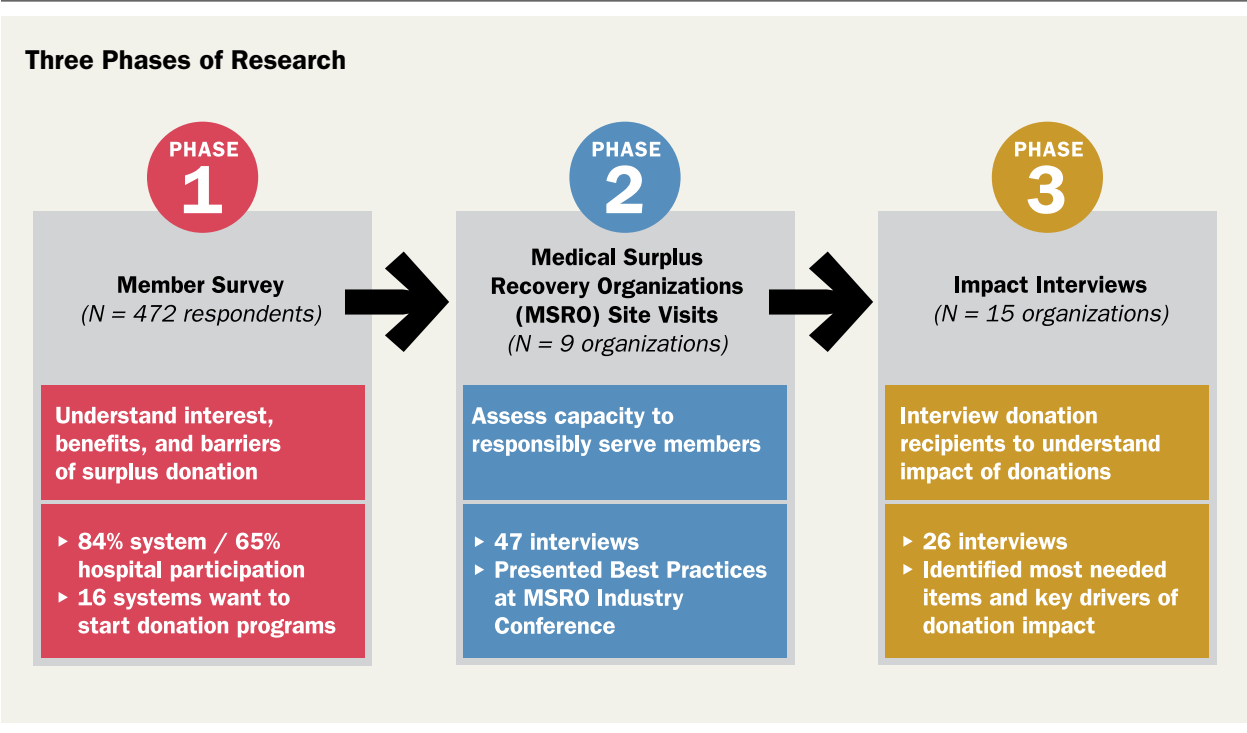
Three Phases of Research

PHASE
1

Member Survey
(N = 472 respondents)

Understand interest, benefits, and barriers of surplus donation

▸ 84% system / 65% hospital participation
▸ 16 systems want to start donation programs

PHASE
2

Medical Surplus Recovery Organizations (MSRO) Site Visits
(N = 9 organizations)

Assess capacity to responsibly serve members

▸ 47 interviews
▸ Presented Best Practices at MSRO Industry Conference

PHASE
3

Impact Interviews
(N = 15 organizations)

Interview donation recipients to understand impact of donations

▸ 26 interviews
▸ Identified most needed items and key drivers of donation impact